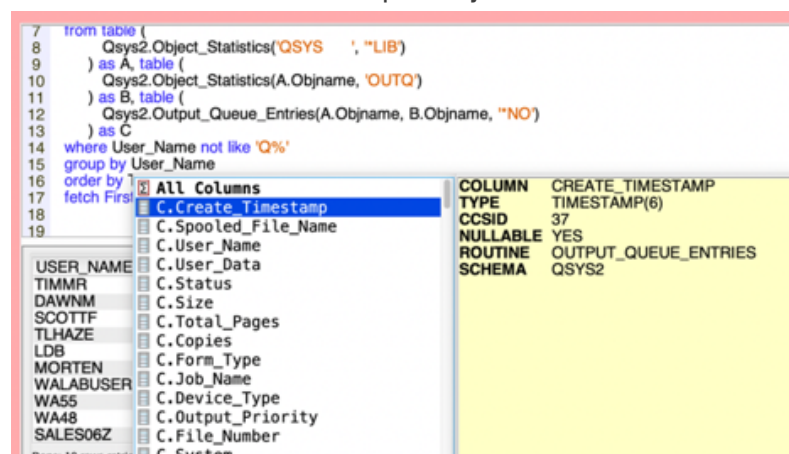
7 from table (
8 Qsys2.Object_Statistics('QSYS ', '*LIB')
9 ) as A, table (
10 Qsys2.Object_Statistics(A.Objname, 'OUTQ')
11 ) as B, table (
12 Qsys2.Output_Queue_Entries(A.Objname, B.Objname, '*NO')
13 ) as C
14 where User_Name not like 'Q%'
15 group by User_Name
16 order by T
17 fetch First
18
19

Σ All Columns
C.Create_Timestamp
C.Spooled_File_Name
C.User_Name
C.User_Data
C.Status
C.Size
C.Total_Pages
C.Copies
C.Form_Type
C.Job_Name
C.Device_Type
C.Output_Priority
C.File_Number
C.System

| | |
|---|---|
| COLUMN | CREATE_TIMESTAMP |
| TYPE | TIMESTAMP(6) |
| CCSID | 37 |
| NULLABLE | YES |
| ROUTINE | OUTPUT_QUEUE_ENTRIES |
| SCHEMA | QSYS2 |

USER_NAME
TIMMR
DAWNM
SCOTTF
TLHAZE
LDB
MORTEN
WALABUSER
WA55
WA48
SALES06Z